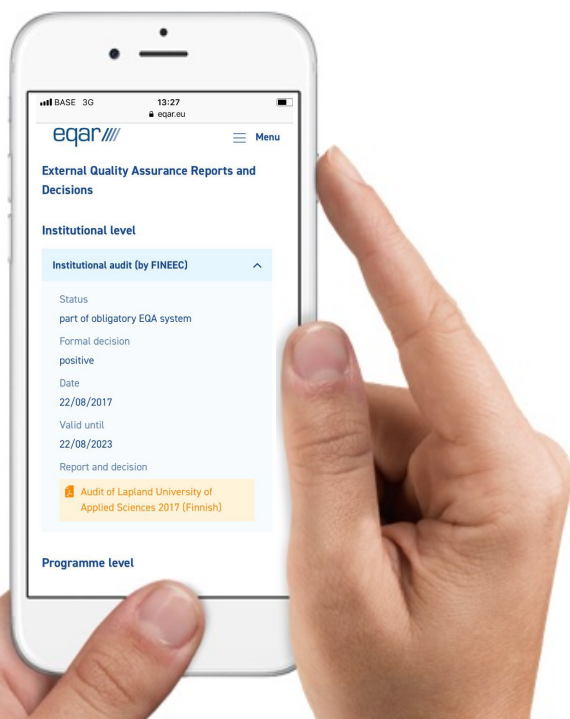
BASE 3G
13:27
eqar.eu

eqar

Menu

External Quality Assurance Reports and Decisions

Institutional level

Institutional audit (by FINEEC)

Status
part of obligatory EQA system

Formal decision
positive

Date
22/08/2017

Valid until
22/08/2023

Report and decision

Audit of Lapland University of Applied Sciences 2017 (Finnish)

Programme level